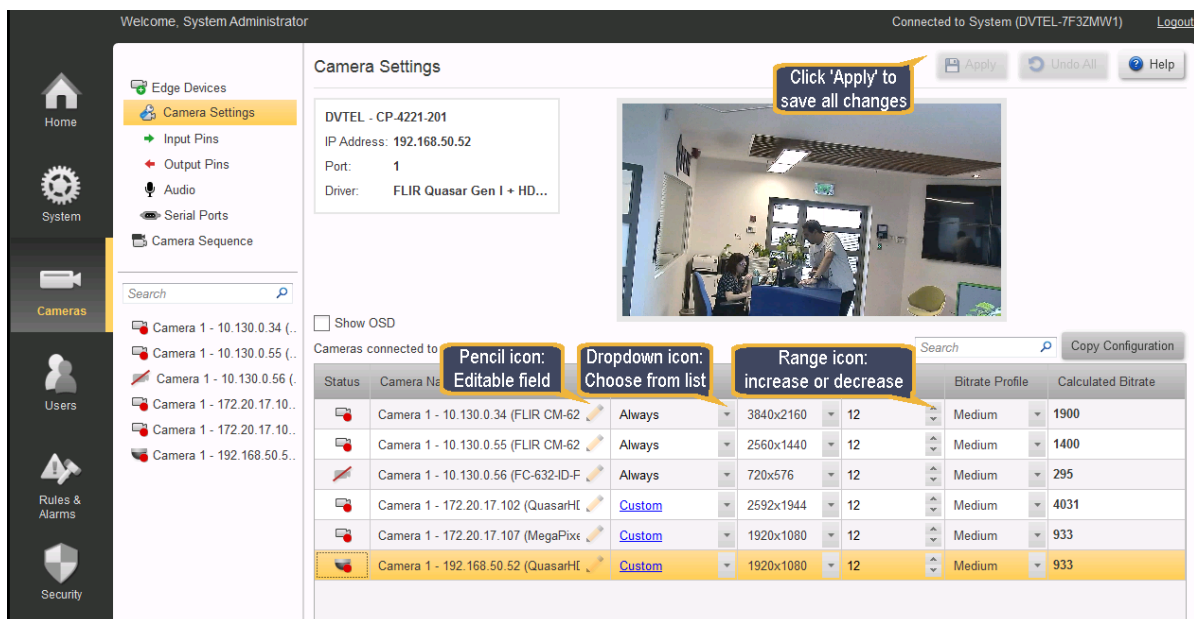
Welcome, System Administrator

Connected to System (DVTEL-7F3ZMW1)

Logout

Home

System

Cameras

Users

Rules & Alarms

Security

Edge Devices

Camera Settings

Input Pins

Output Pins

Audio

Serial Ports

Camera Sequence

Search

Camera 1 - 10.130.0.34 (..

Camera 1 - 10.130.0.55 (..

Camera 1 - 10.130.0.56 (..

Camera 1 - 172.20.17.10..

Camera 1 - 172.20.17.10..

Camera 1 - 192.168.50.5..

Camera Settings

Apply

Undo All

Help

Click 'Apply' to save all changes

DVTEL - CP-4221-201

IP Address: 192.168.50.52

Port: 1

Driver: FLIR Quasar Gen I + HD...

Show OSD

Cameras connected to

Pencil icon: Editable field

Dropdown icon: Choose from list

Range icon: increase or decrease

Search

Copy Configuration

| Status | Camera Na | | | | Bitrate Profile | Calculated Bitrate |
|---|---|---|---|---|---|---|
| | Camera 1 - 10.130.0.34 (FLIR CM-62 | Always | 3840x2160 | 12 | Medium | 1900 |
| | Camera 1 - 10.130.0.55 (FLIR CM-62 | Always | 2560x1440 | 12 | Medium | 1400 |
| | Camera 1 - 10.130.0.56 (FC-632-ID-F | Always | 720x576 | 12 | Medium | 295 |
| | Camera 1 - 172.20.17.102 (QuasarHI | Custom | 2592x1944 | 12 | Medium | 4031 |
| | Camera 1 - 172.20.17.107 (MegaPixe | Custom | 1920x1080 | 12 | Medium | 933 |
| | Camera 1 - 192.168.50.52 (QuasarHI | Custom | 1920x1080 | 12 | Medium | 933 |